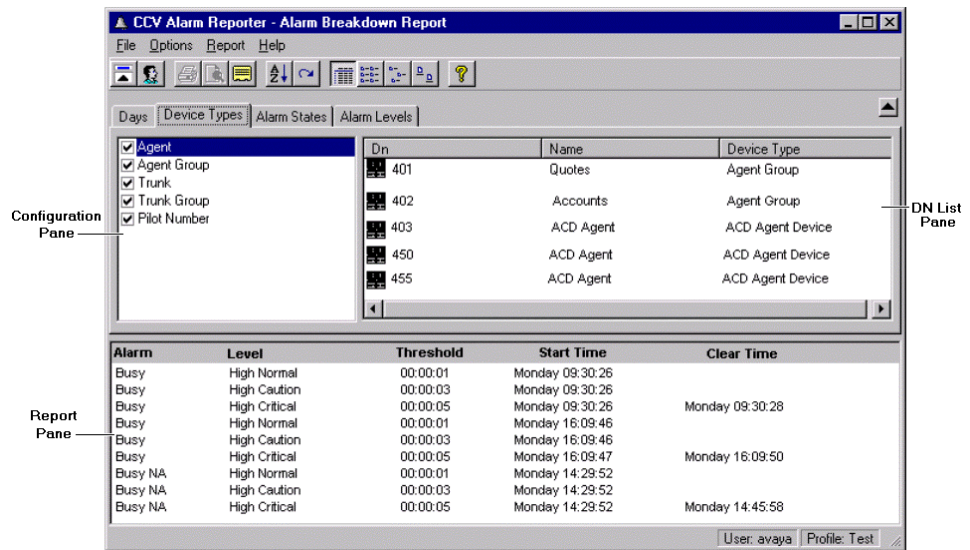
CCV Alarm Reporter - Alarm Breakdown Report

File Options Report Help

Days | Device Types | Alarm States | Alarm Levels

Agent
Agent Group
Trunk
Trunk Group
Pilot Number

| Dn | Name | Device Type |
|---|---|---|
| 401 | Quotes | Agent Group |
| 402 | Accounts | Agent Group |
| 403 | ACD Agent | ACD Agent Device |
| 450 | ACD Agent | ACD Agent Device |
| 455 | ACD Agent | ACD Agent Device |

Configuration Pane

DN List Pane

Report Pane

| Alarm | Level | Threshold | Start Time | Clear Time |
|---|---|---|---|---|
| Busy | High Normal | 00:00:01 | Monday 09:30:26 | |
| Busy | High Caution | 00:00:03 | Monday 09:30:26 | |
| Busy | High Critical | 00:00:05 | Monday 09:30:26 | Monday 09:30:28 |
| Busy | High Normal | 00:00:01 | Monday 16:09:46 | |
| Busy | High Caution | 00:00:03 | Monday 16:09:46 | |
| Busy | High Critical | 00:00:05 | Monday 16:09:47 | Monday 16:09:50 |
| Busy NA | High Normal | 00:00:01 | Monday 14:29:52 | |
| Busy NA | High Caution | 00:00:03 | Monday 14:29:52 | |
| Busy NA | High Critical | 00:00:05 | Monday 14:29:52 | Monday 14:45:58 |

User: avaya | Profile: Test